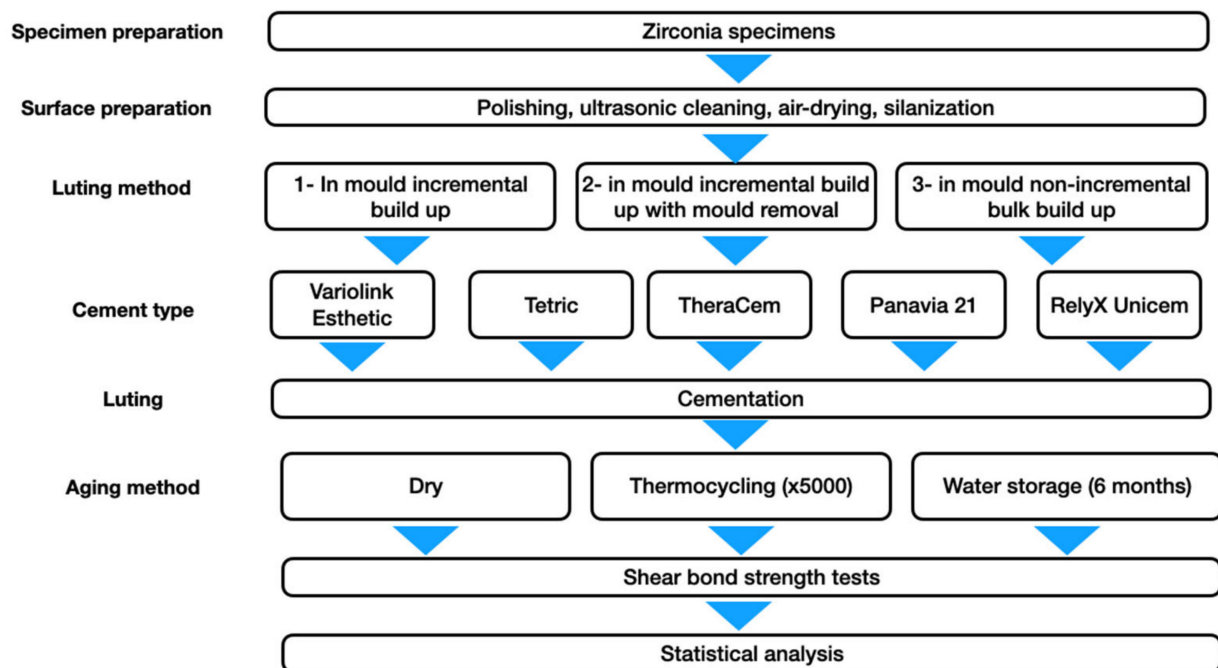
Specimen preparation

Zirconia specimens

Surface preparation

Polishing, ultrasonic cleaning, air-drying, silanization

Luting method

1- In mould incremental build up

2- in mould incremental build up with mould removal

3- in mould non-incremental bulk build up

Cement type

Variolink Esthetic

Tetric

TheraCem

Panavia 21

RelyX Unicem

Luting

Cementation

Aging method

Dry

Thermocycling (x5000)

Water storage (6 months)

Shear bond strength tests

Statistical analysis